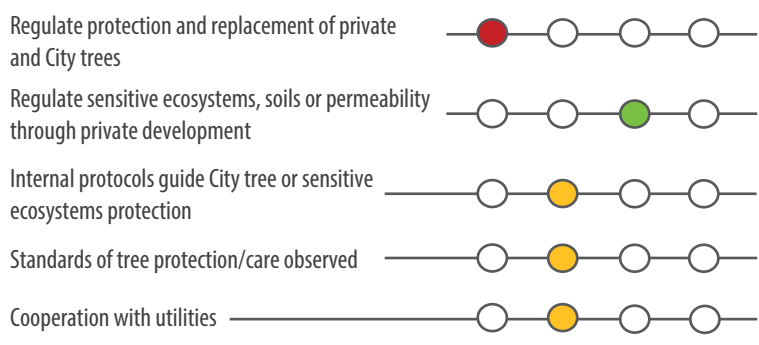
Regulate protection and replacement of private and City trees

Regulate sensitive ecosystems, soils or permeability through private development

Internal protocols guide City tree or sensitive ecosystems protection

Standards of tree protection/care observed

Cooperation with utilities